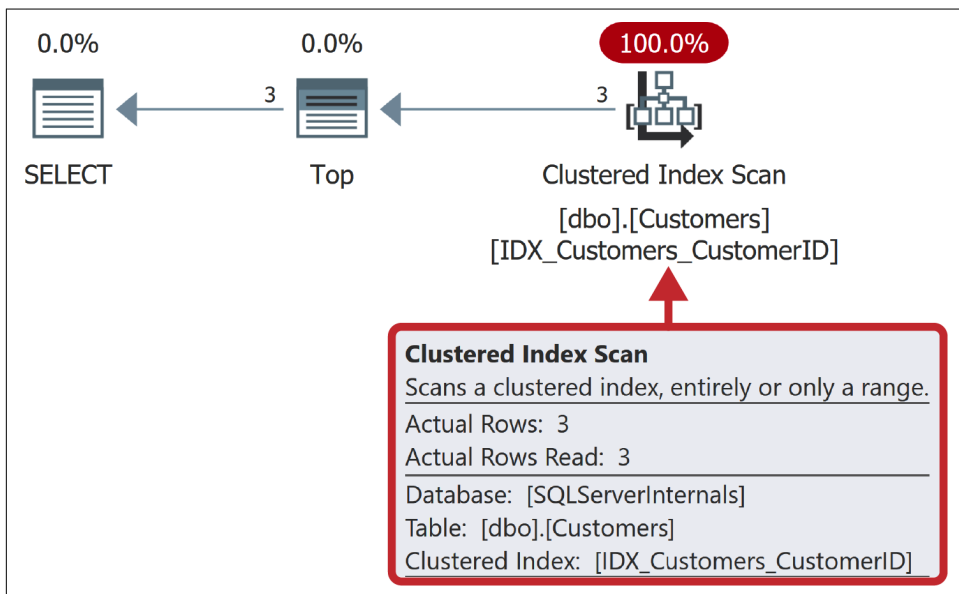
0.0%

SELECT

3

0.0%

Top

3

100.0%

Clustered Index Scan

[dbo].[Customers]
[IDX_Customers_CustomerID]

**Clustered Index Scan**
Scans a clustered index, entirely or only a range.
Actual Rows: 3
Actual Rows Read: 3
Database: [SQLServerInternals]
Table: [dbo].[Customers]
Clustered Index: [IDX_Customers_CustomerID]